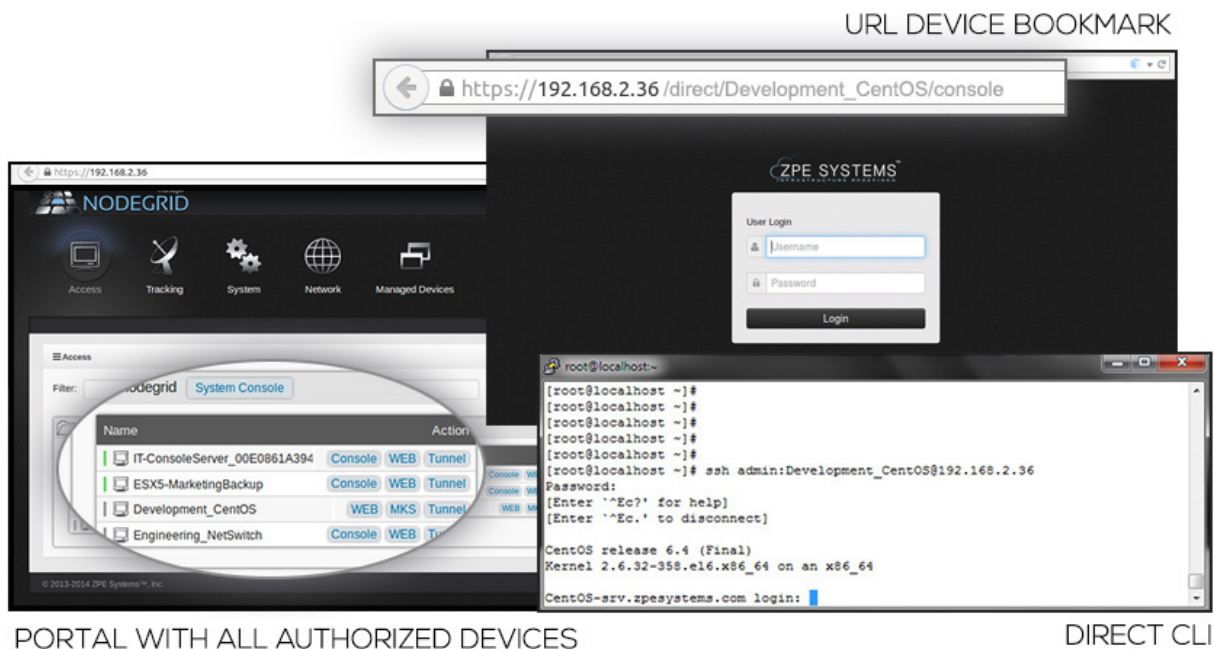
URL DEVICE BOOKMARK

https://192.168.2.36/direct/Development_CentOS/console

ZPE SYSTEMS
INFRASTRUCTURE REDEFINED

User Login

Username

Password

Login

https://192.168.2.36

NODEGRID

Access Tracking System Network Managed Devices

Access

Filter: nodegrid System Console

| Name | Action |
|---|---|
| IT-ConsoleServer_00E0861A394 | Console WEB Tunnel |
| ESX5-MarketingBackup | Console WEB Tunnel |
| Development_CentOS | WEB MKS Tunnel |
| Engineering_NetSwitch | Console WEB Tu |

© 2013-2014 ZPE Systems™, Inc.

root@localhost:~

[root@localhost ~]#
[root@localhost ~]#
[root@localhost ~]#
[root@localhost ~]#
[root@localhost ~]#
[root@localhost ~]# ssh admin:Development_CentOS@192.168.2.36
Password:
[Enter `^Ec?' for help]
[Enter `^Ec.' to disconnect]

CentOS release 6.4 (Final)
Kernel 2.6.32-358.el6.x86_64 on an x86_64

CentOS-srv.zpesystems.com login:

PORTAL WITH ALL AUTHORIZED DEVICES

DIRECT CLI